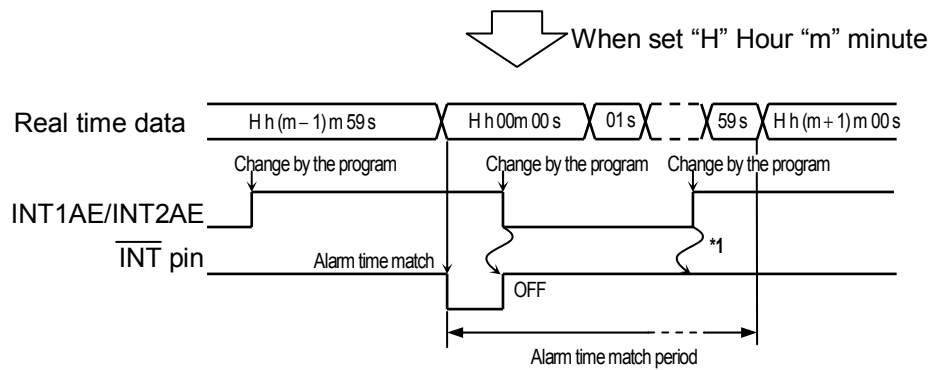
When set "H" Hour "m" minute

Real time data

H h (m − 1) m 59 s

H h 00m 00 s

01 s

59 s

H h (m + 1) m 00 s

Change by the program

Change by the program

Change by the program

INT1AE/INT2AE

$\overline{\text{INT}}$ pin

Alarm time match

*1

OFF

Alarm time match period